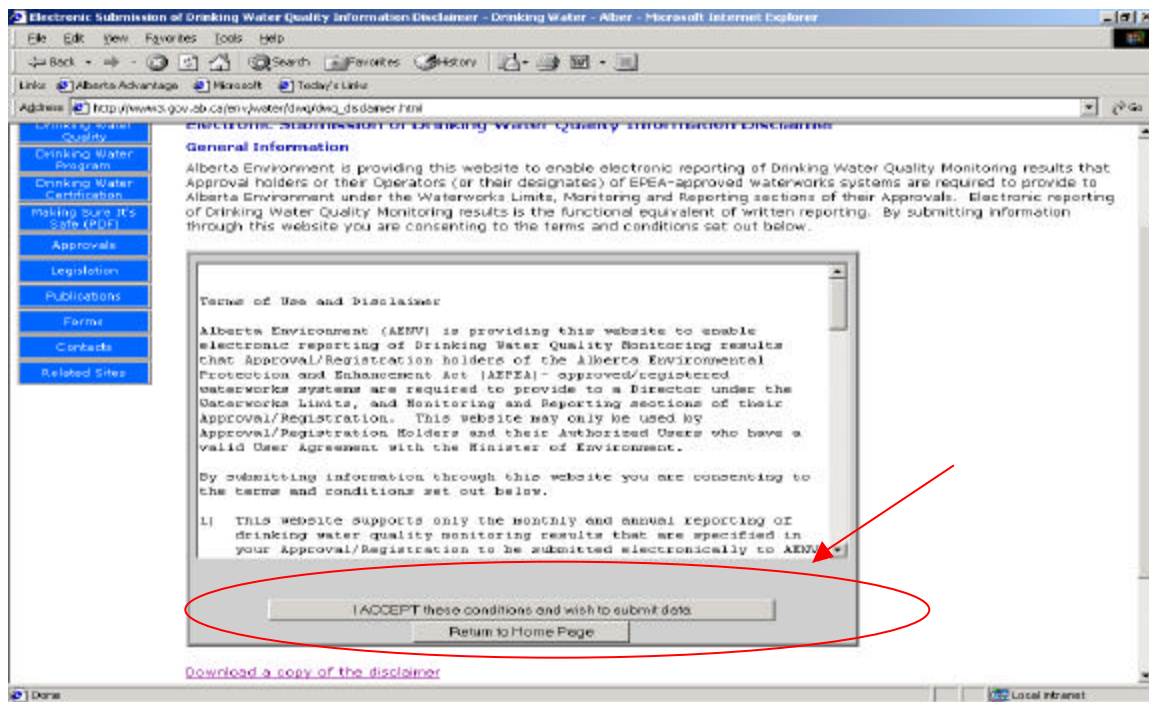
Electronic Submission of Drinking Water Quality Information Disclaimer - Drinking Water - Alber - Microsoft Internet Explorer

File Edit View Favorites Tools Help

Back Search Favorites History

Links Alberta Advantage Microsoft Today's Links

Address http://www3.gov.ab.ca/env/water/dwq/dwq_disclaimer.html Go

Drinking Water Quality
Drinking Water Program
Drinking Water Certification
Making Sure It's Safe (PDF)
Approvals
Legislation
Publications
Forms
Contacts
Related Sites

Electronic Submission of Drinking Water Quality Information Disclaimer

General Information

Alberta Environment is providing this website to enable electronic reporting of Drinking Water Quality Monitoring results that Approval holders or their Operators (or their designates) of EPEA-approved waterworks systems are required to provide to Alberta Environment under the Waterworks Limits, Monitoring and Reporting sections of their Approvals. Electronic reporting of Drinking Water Quality Monitoring results is the functional equivalent of written reporting. By submitting information through this website you are consenting to the terms and conditions set out below.

Terms of Use and Disclaimer

Alberta Environment (AENV) is providing this website to enable electronic reporting of Drinking Water Quality Monitoring results that Approval/Registration holders of the Alberta Environmental Protection and Enhancement Act (AEPEA)- approved/registered waterworks systems are required to provide to a Director under the Waterworks Limits, and Monitoring and Reporting sections of their Approval/Registration. This website may only be used by Approval/Registration Holders and their Authorized Users who have a valid User Agreement with the Minister of Environment.

By submitting information through this website you are consenting to the terms and conditions set out below.

1) This website supports only the monthly and annual reporting of drinking water quality monitoring results that are specified in your Approval/Registration to be submitted electronically to AENV

I ACCEPT these conditions and wish to submit data.

Return to Home Page

Download a copy of the disclaimer

Done

Local intranet